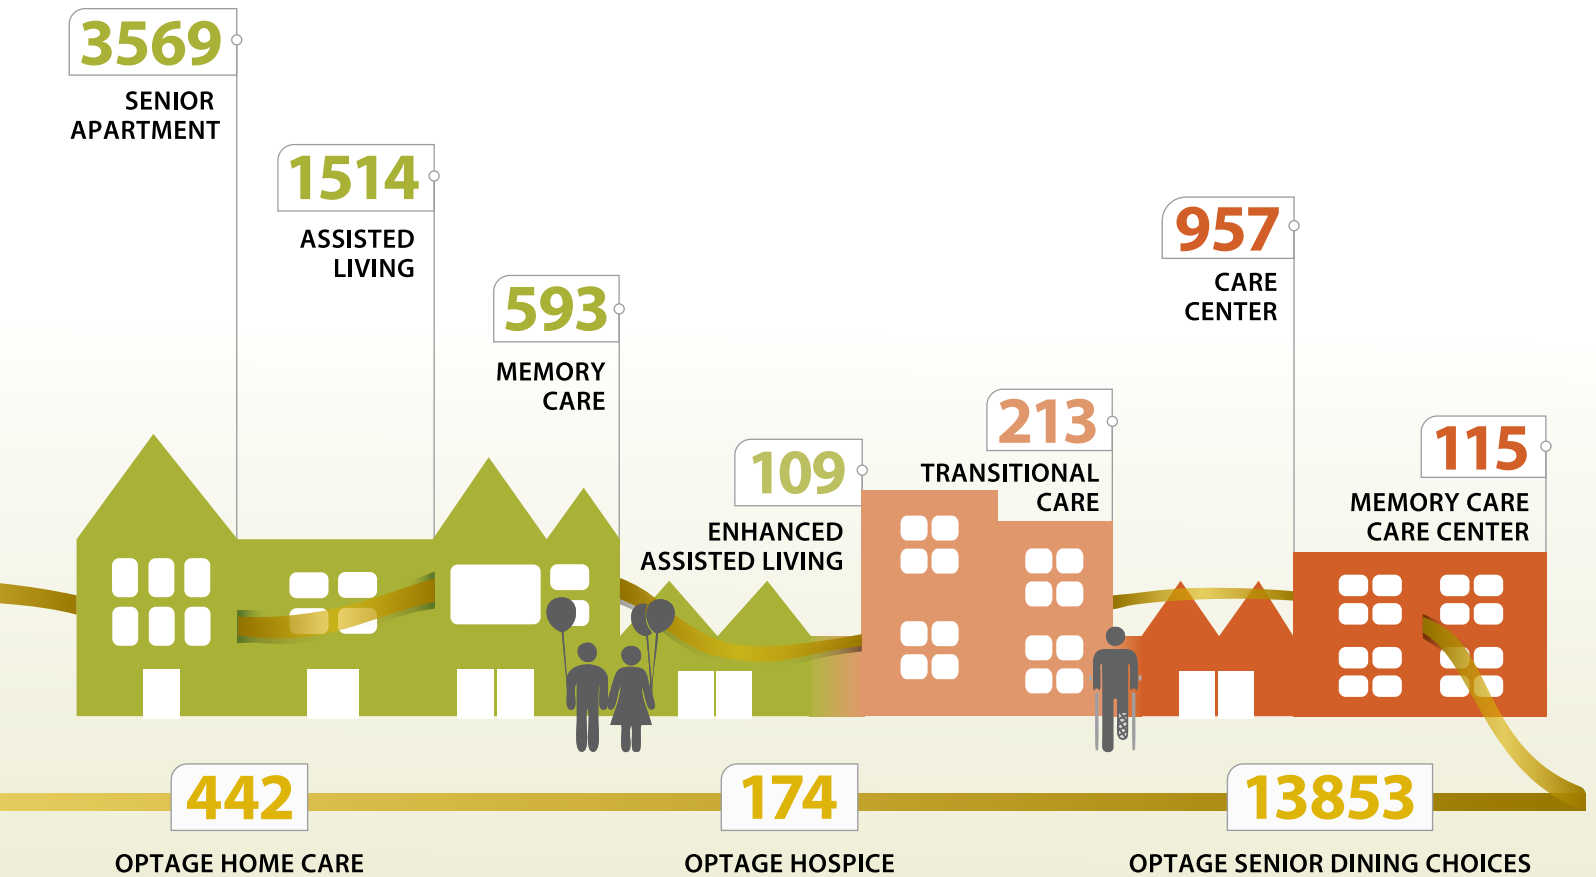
3569
SENIOR APARTMENT

1514
ASSISTED LIVING

593
MEMORY CARE

109
ENHANCED ASSISTED LIVING

213
TRANSITIONAL CARE

957
CARE CENTER

115
MEMORY CARE CARE CENTER

442
OPTAGE HOME CARE

174
OPTAGE HOSPICE

13853
OPTAGE SENIOR DINING CHOICES